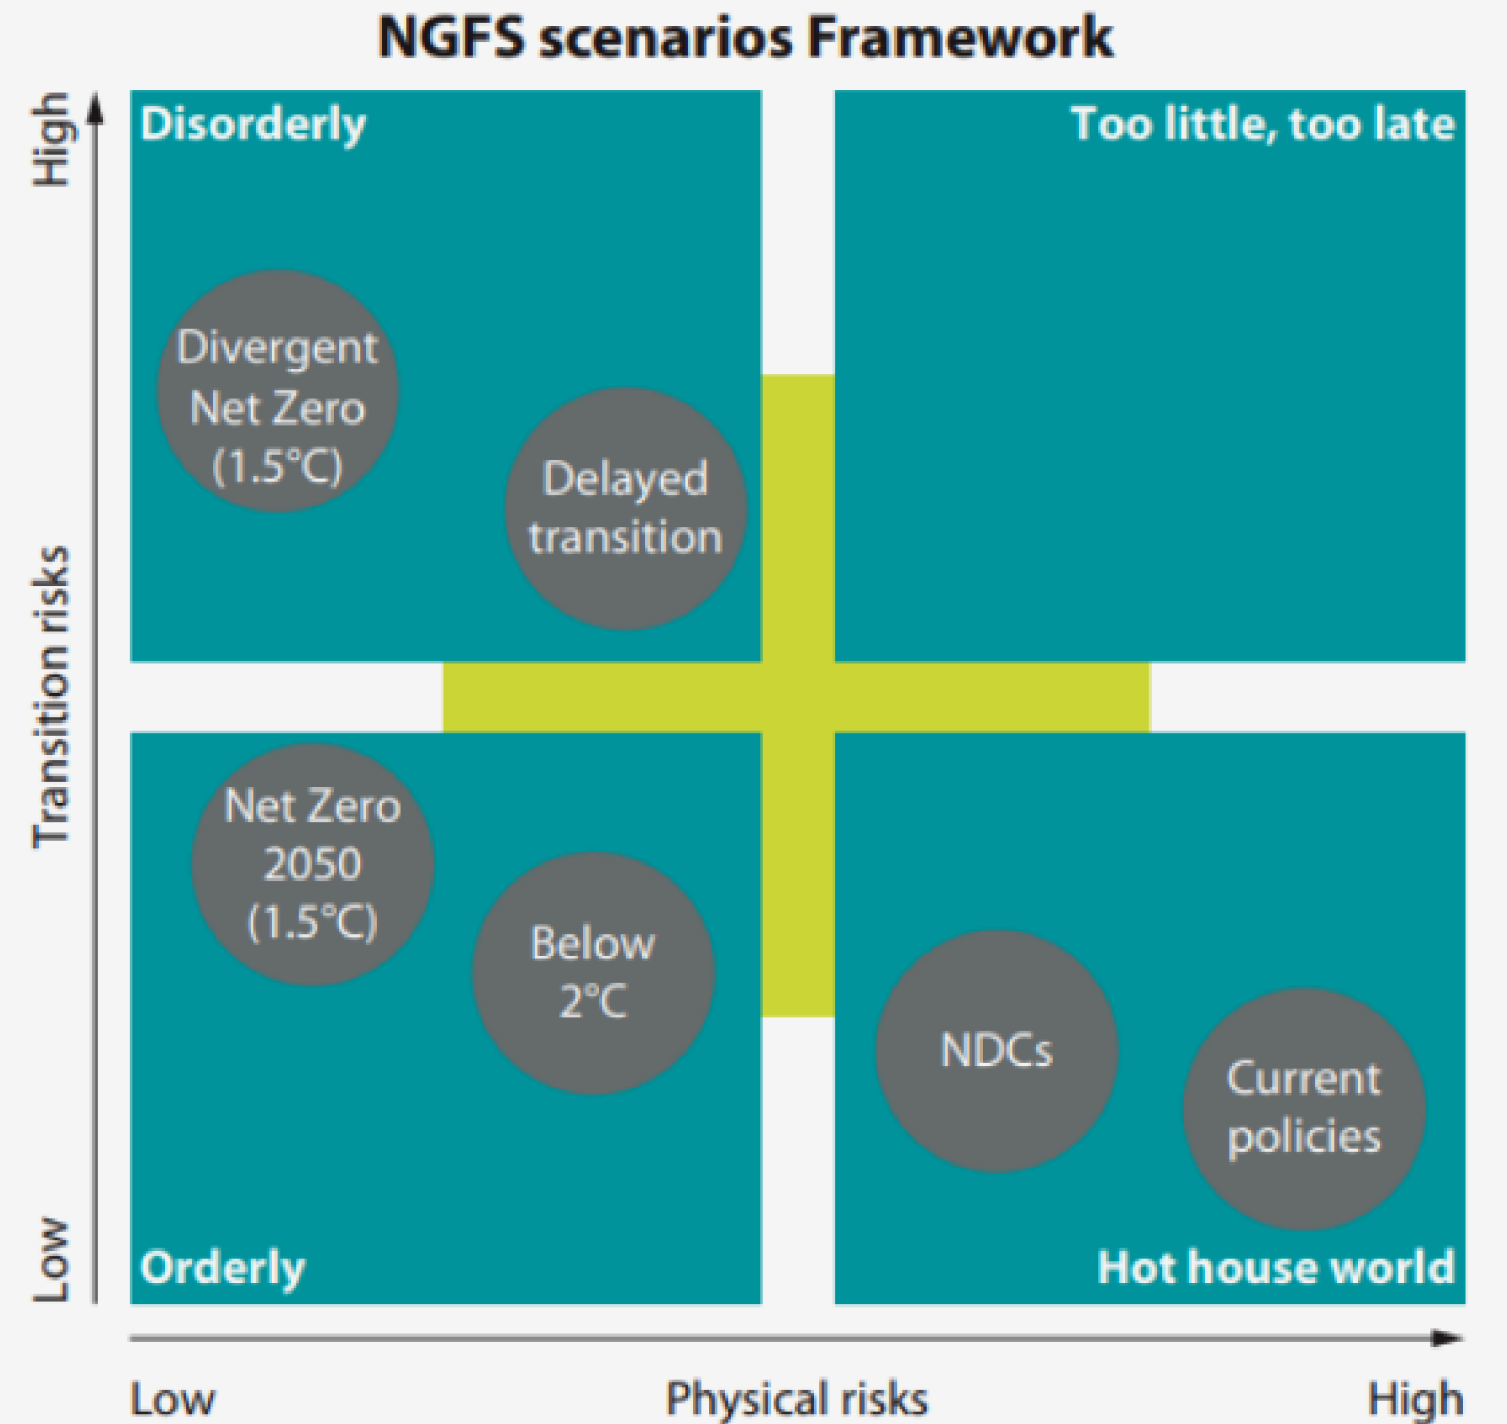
NGFS scenarios Framework

High

Transition risks

Low

Disorderly

Divergent Net Zero (1.5°C)

Delayed transition

Too little, too late

Net Zero 2050 (1.5°C)

Below 2°C

Orderly

NDCs

Current policies

Hot house world

Low

Physical risks

High